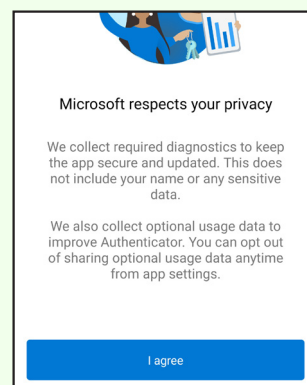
Microsoft respects your privacy

We collect required diagnostics to keep the app secure and updated. This does not include your name or any sensitive data.

We also collect optional usage data to improve Authenticator. You can opt out of sharing optional usage data anytime from app settings.

I agree